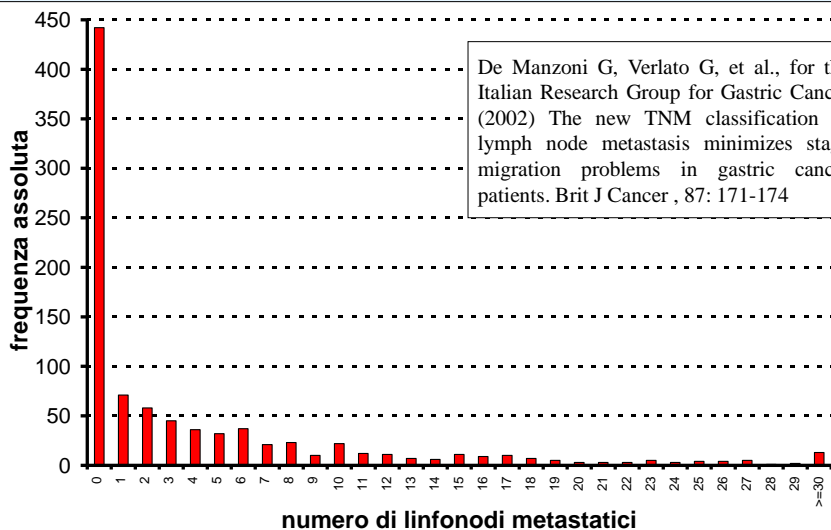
450
400
350
300
250
200
150
100
50
0

frequenza assoluta

De Manzoni G, Verlato G, et al., for th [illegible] Italian Research Group for Gastric Canc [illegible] (2002) The new TNM classification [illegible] lymph node metastasis minimizes sta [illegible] migration problems in gastric canc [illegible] patients. Brit J Cancer , 87: 171-174

0 1 2 3 4 5 6 7 8 9 10 11 12 13 14 15 16 17 18 19 20 21 22 23 24 25 26 27 28 29 >=30

numero di linfonodi metastatici